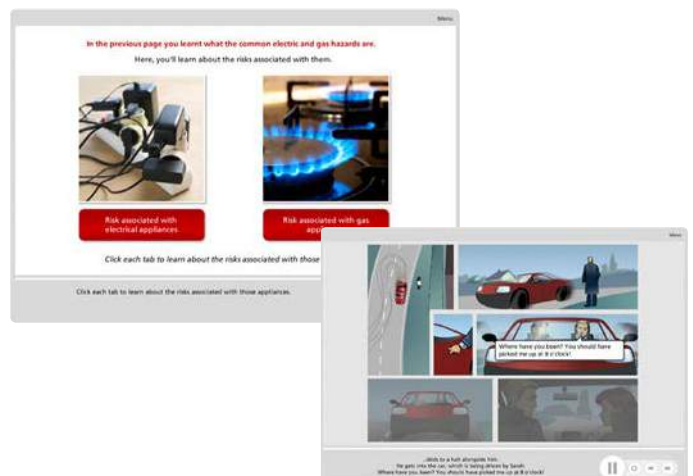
Menu

In the previous page you learnt what the common electric and gas hazards are.

Here, you'll learn about the risks associated with them.

Risk associated with electrical appliances

Risk associated with gas appl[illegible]

Click each tab to learn about the risks associated with those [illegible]

Click each tab to learn about the risks associated with those appliances.

Menu

Where have you been? You should have picked me up at 8 o' clock!

...ends to a halt alongside him.
He gets into the car, which is being driven by Sarah.
Where have you been? You should have picked me up at 8 o' clock!